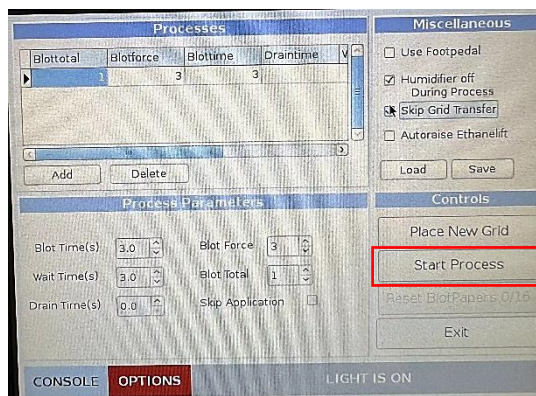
Processes

| Blottotal | Blotforce | Blottime | Draintime | V |
|---|---|---|---|---|
| 1 | 3 | 3 | | |

Add
Delete

Process Parameters

Blot Time(s) 3.0
Wait Time(s) 3.0
Drain Time(s) 0.0
Blot Force 3
Blot Total 1
Skip Application

Miscellaneous

Use Footpedal
Humidifier off During Process
Skip Grid Transfer
Autoraise Ethanelift

Load
Save

Controls

Place New Grid
Start Process
Reset BlotPapers 0/16
Exit

CONSOLE
OPTIONS
LIGHT IS ON